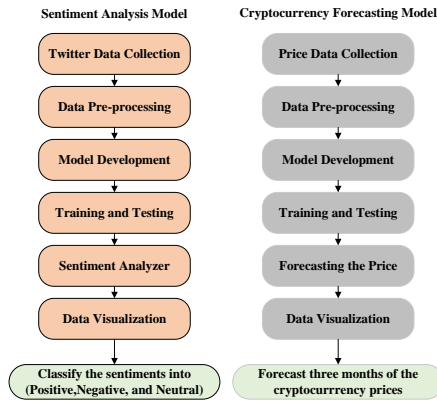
Sentiment Analysis Model

Twitter Data Collection

Data Pre-processing

Model Development

Training and Testing

Sentiment Analyzer

Data Visualization

Classify the sentiments into (Positive,Negative, and Neutral)

Cryptocurrency Forecasting Model

Price Data Collection

Data Pre-processing

Model Development

Training and Testing

Forecasting the Price

Data Visualization

Forecast three months of the cryptocurrency prices